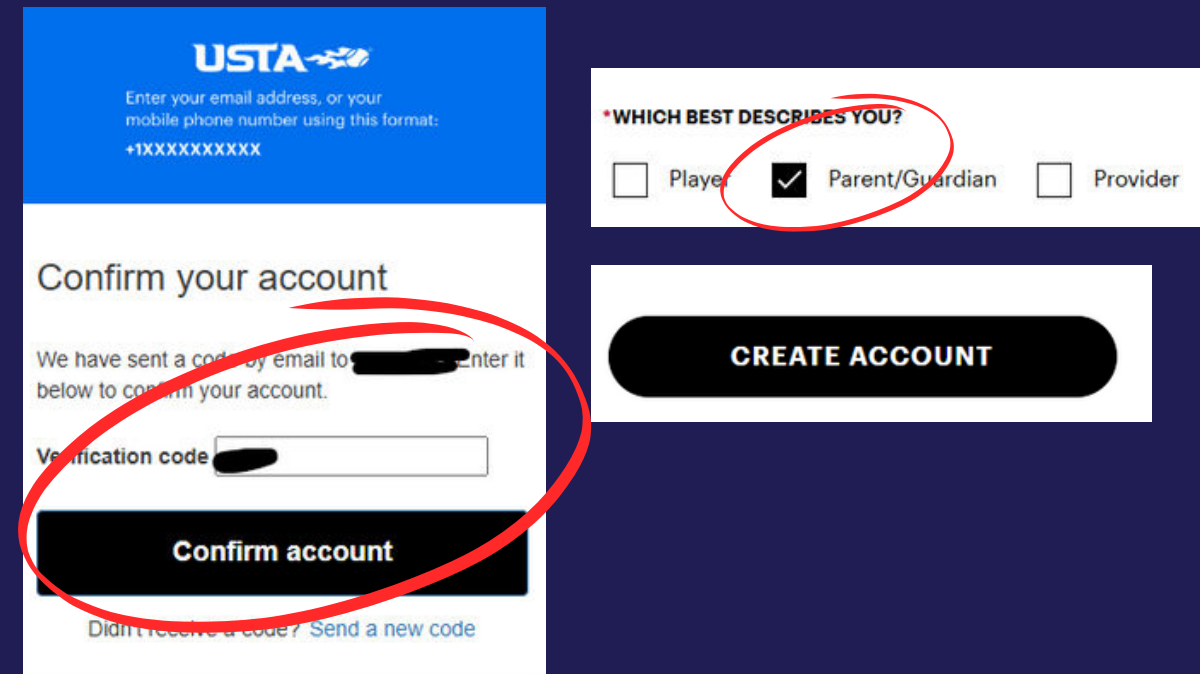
USTA

Enter your email address, or your mobile phone number using this format:

+1XXXXXXXXXX

Confirm your account

We have sent a code by email to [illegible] Enter it below to confirm your account.

Verification code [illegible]

Confirm account

Didn't receive a code? Send a new code

*WHICH BEST DESCRIBES YOU?

Player

Parent/Guardian

Provider

CREATE ACCOUNT